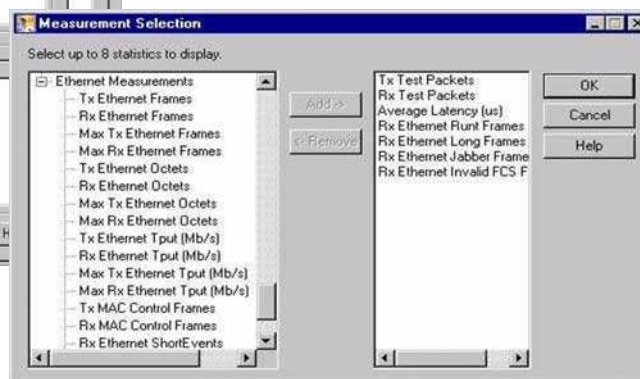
Measurement Selection

Select up to 8 statistics to display.

Ethernet Measurements
Tx Ethernet Frames
Rx Ethernet Frames
Max Tx Ethernet Frames
Max Rx Ethernet Frames
Tx Ethernet Octets
Rx Ethernet Octets
Max Tx Ethernet Octets
Max Rx Ethernet Octets
Tx Ethernet Tput (Mb/s)
Rx Ethernet Tput (Mb/s)
Max Tx Ethernet Tput (Mb/s)
Max Rx Ethernet Tput (Mb/s)
Tx MAC Control Frames
Rx MAC Control Frames
Rx Ethernet ShortEvents

Add ->
<- Remove

Tx Test Packets
Rx Test Packets
Average Latency (us)
Rx Ethernet Runt Frames
Rx Ethernet Long Frames
Rx Ethernet Jabber Frame
Rx Ethernet Invalid FCS F

OK
Cancel
Help